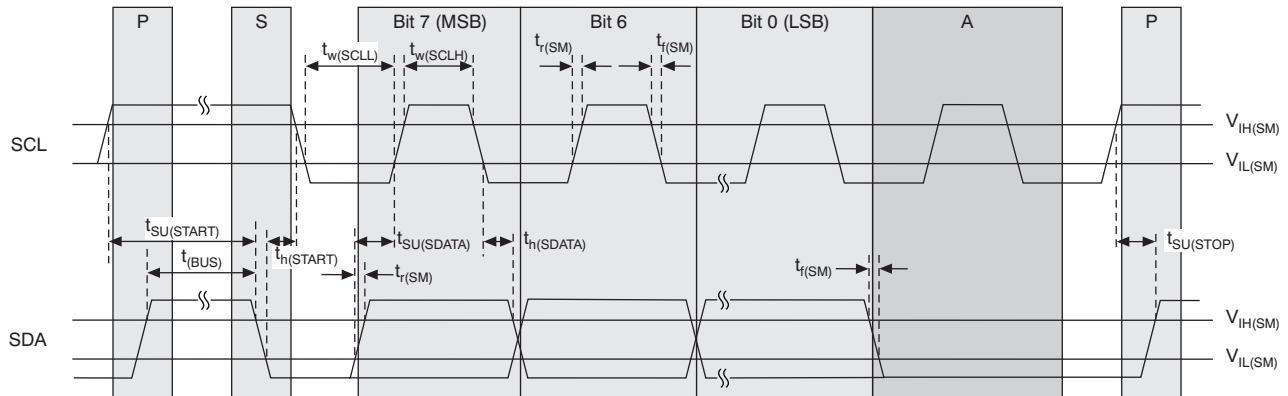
P
S
Bit 7 (MSB)
Bit 6
Bit 0 (LSB)
A
P

$t_{w(SCLL)}$
$t_{w(SCLH)}$
$t_{r(SM)}$
$t_{f(SM)}$

SCL
$V_{IH(SM)}$
$V_{IL(SM)}$

$t_{SU(START)}$
$t_{h(START)}$
$t_{SU(SDATA)}$
$t_{h(SDATA)}$
$t_{SU(STOP)}$
$t_{(BUS)}$
$t_{r(SM)}$
$t_{f(SM)}$

SDA
$V_{IH(SM)}$
$V_{IL(SM)}$